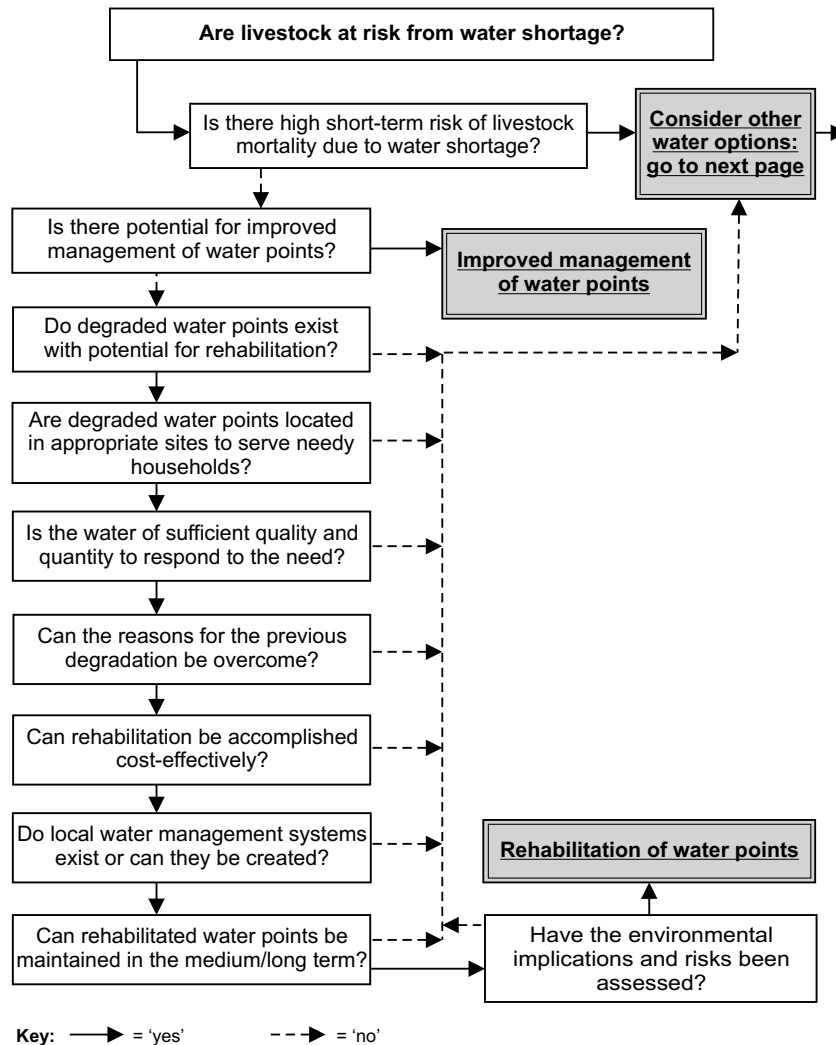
Are livestock at risk from water shortage?

Is there high short-term risk of livestock mortality due to water shortage?

Consider other water options: go to next page

Is there potential for improved management of water points?

Improved management of water points

Do degraded water points exist with potential for rehabilitation?

Are degraded water points located in appropriate sites to serve needy households?

Is the water of sufficient quality and quantity to respond to the need?

Can the reasons for the previous degradation be overcome?

Can rehabilitation be accomplished cost-effectively?

Do local water management systems exist or can they be created?

Rehabilitation of water points

Can rehabilitated water points be maintained in the medium/long term?

Have the environmental implications and risks been assessed?

Key: = 'yes' = 'no'